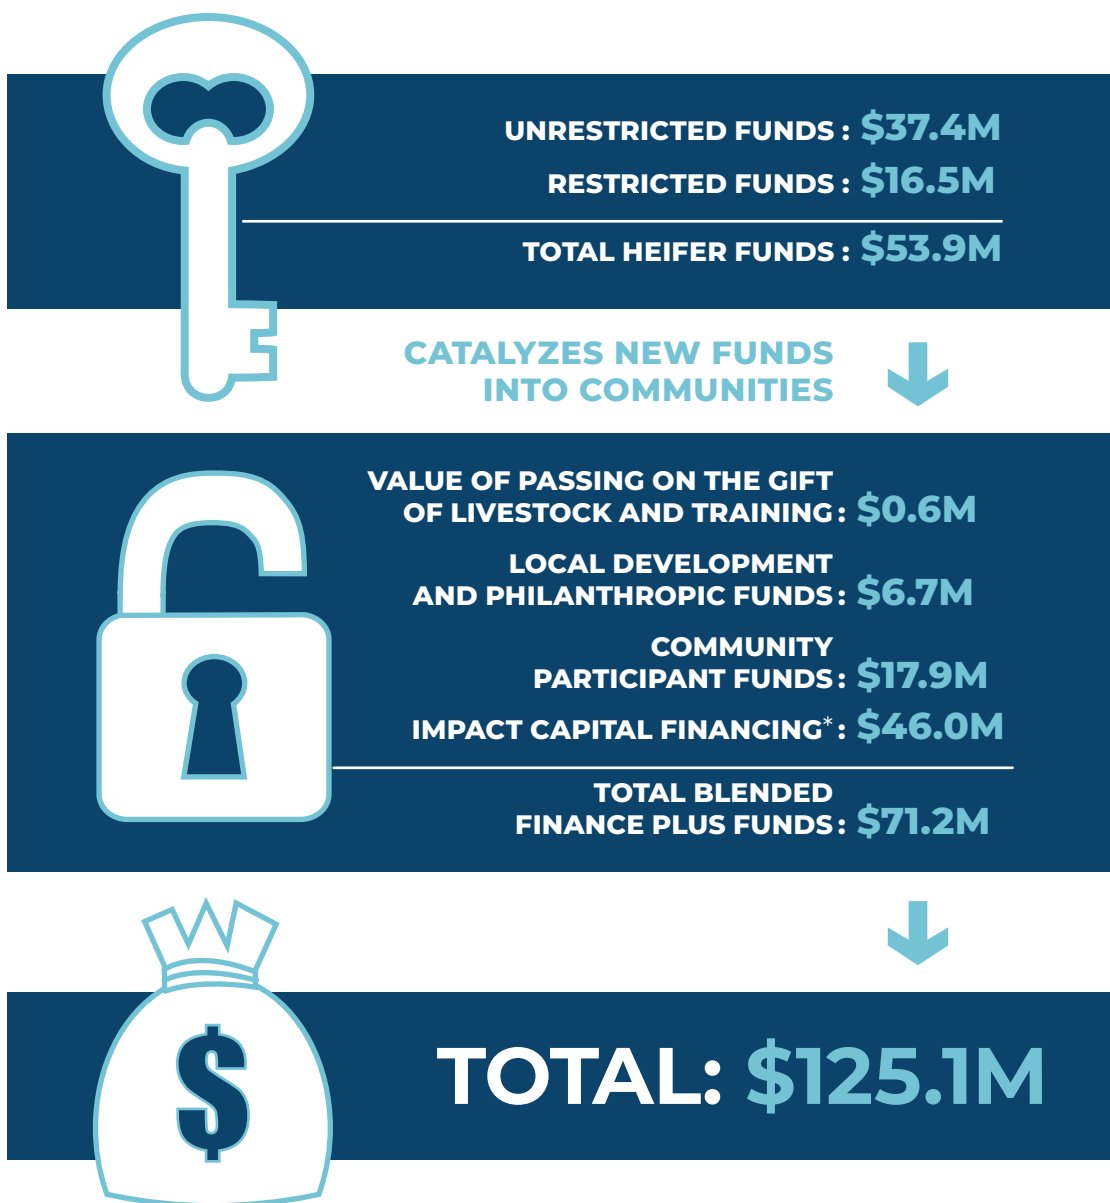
UNRESTRICTED FUNDS : $37.4M

RESTRICTED FUNDS : $16.5M

TOTAL HEIFER FUNDS : $53.9M

CATALYZES NEW FUNDS INTO COMMUNITIES

VALUE OF PASSING ON THE GIFT OF LIVESTOCK AND TRAINING : $0.6M

LOCAL DEVELOPMENT AND PHILANTHROPIC FUNDS : $6.7M

COMMUNITY PARTICIPANT FUNDS : $17.9M

IMPACT CAPITAL FINANCING* : $46.0M

TOTAL BLENDED FINANCE PLUS FUNDS : $71.2M

$

TOTAL: $125.1M